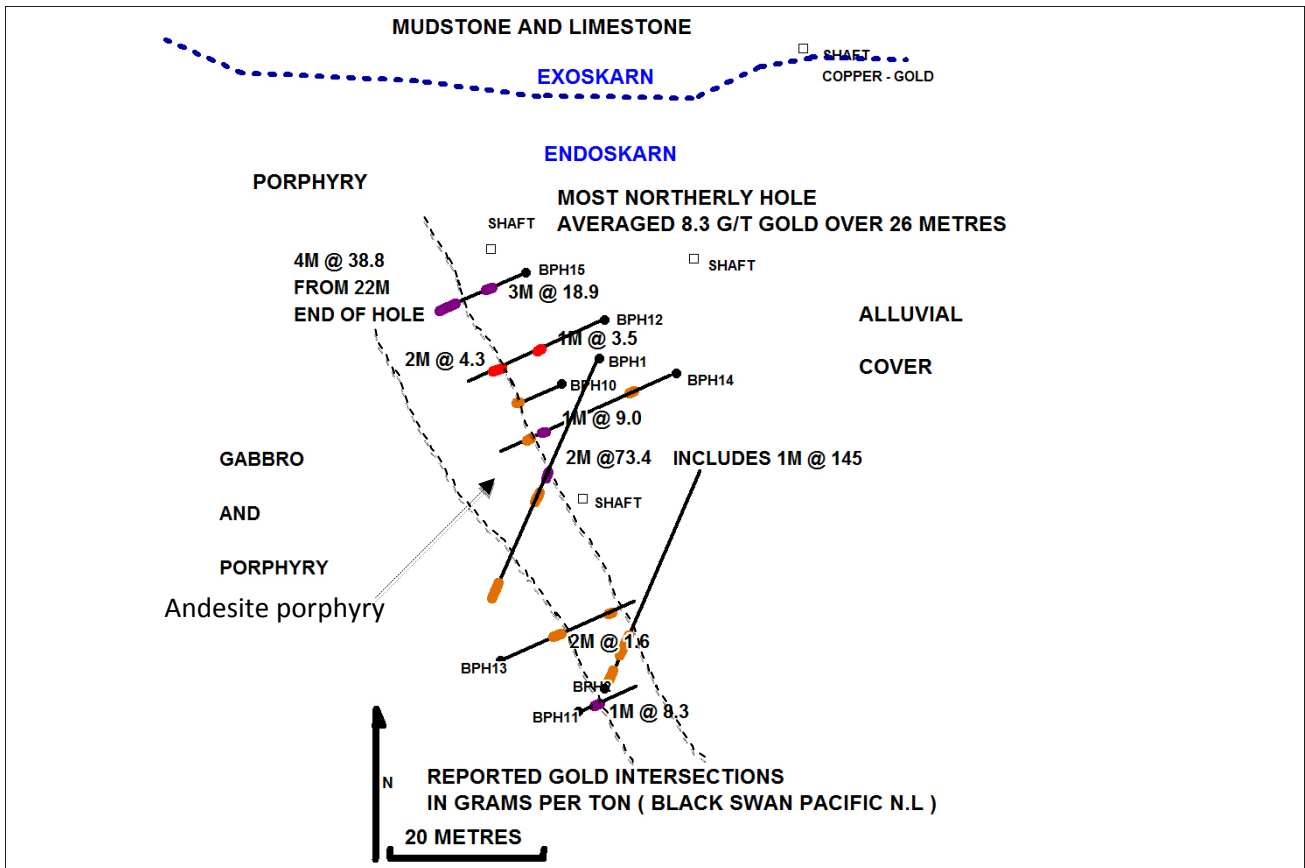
MUDSTONE AND LIMESTONE

SHAFT
COPPER - GOLD

EXOSKARN

ENDOSKARN

PORPHYRY

MOST NORTHERLY HOLE
AVERAGED 8.3 G/T GOLD OVER 26 METRES

SHAFT

SHAFT

4M @ 38.8
FROM 22M
END OF HOLE

BPH15
3M @ 18.9

BPH12
1M @ 3.5

ALLUVIAL

COVER

2M @ 4.3

BPH1

BPH10

BPH14

1M @ 9.0

GABBRO

AND

PORPHYRY

2M @73.4

INCLUDES 1M @ 145

SHAFT

Andesite porphyry

2M @ 1.6

BPH13

BPH8

BPH11

1M @ 8.3

N

REPORTED GOLD INTERSECTIONS
IN GRAMS PER TON ( BLACK SWAN PACIFIC N.L )

20 METRES